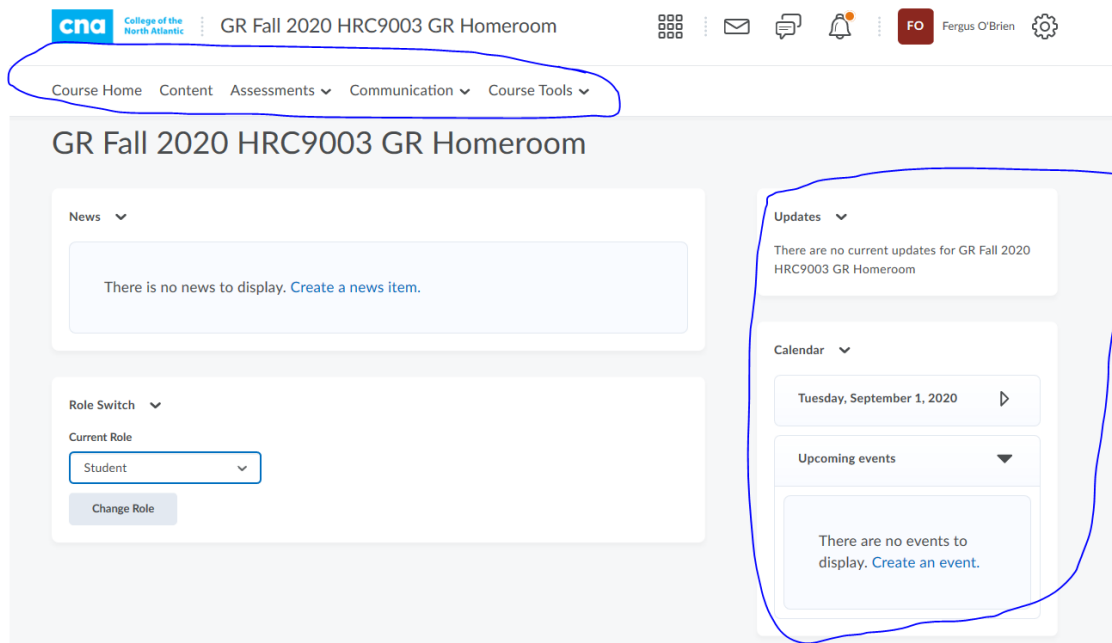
cna College of the North Atlantic

GR Fall 2020 HRC9003 GR Homeroom

FO Fergus O'Brien

Course Home Content Assessments Communication Course Tools

GR Fall 2020 HRC9003 GR Homeroom

News

There is no news to display. Create a news item.

Role Switch

Current Role

Student

Change Role

Updates

There are no current updates for GR Fall 2020 HRC9003 GR Homeroom

Calendar

Tuesday, September 1, 2020

Upcoming events

There are no events to display. Create an event.